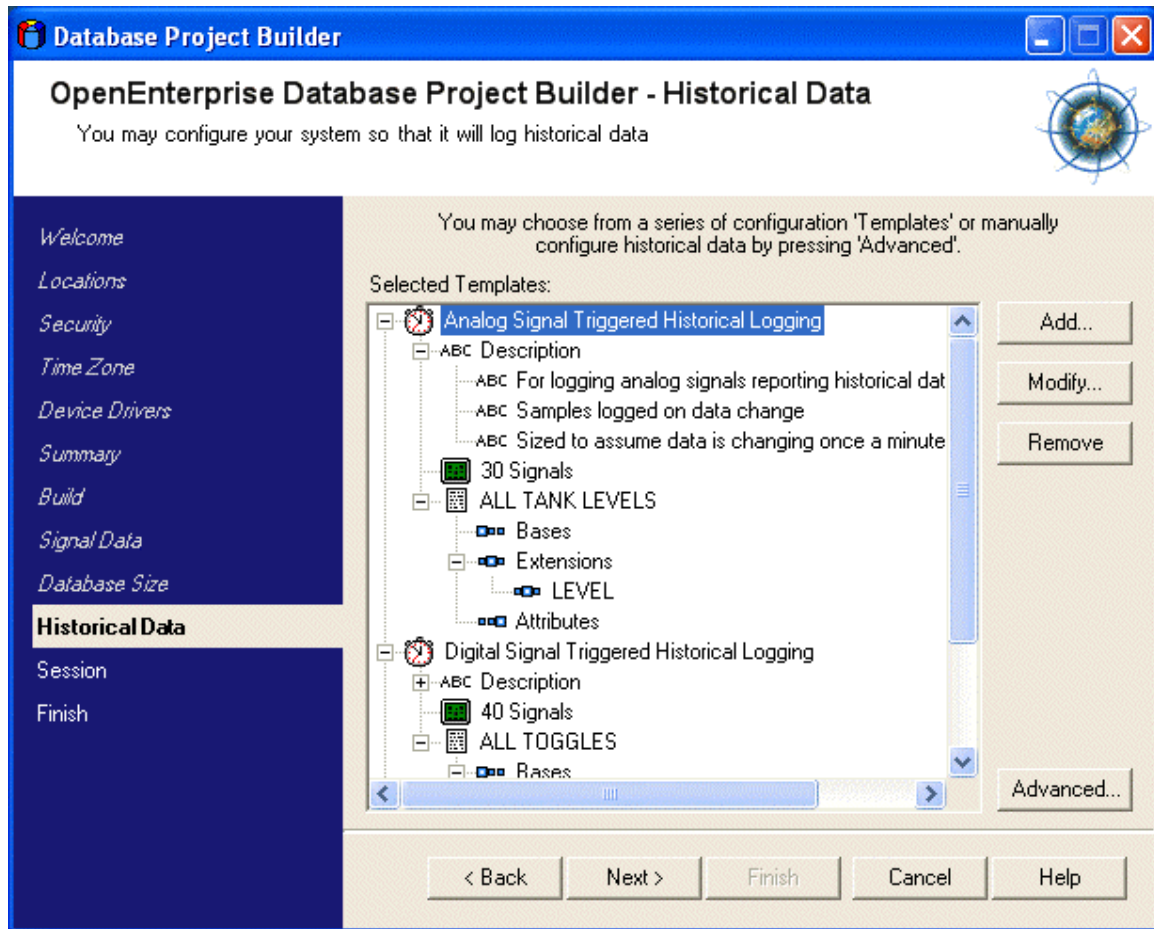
Database Project Builder

OpenEnterprise Database Project Builder - Historical Data

You may configure your system so that it will log historical data

Welcome
Locations
Security
Time Zone
Device Drivers
Summary
Build
Signal Data
Database Size
Historical Data
Session
Finish

You may choose from a series of configuration 'Templates' or manually configure historical data by pressing 'Advanced'.

Selected Templates:

Analog Signal Triggered Historical Logging
ABC Description
ABC For logging analog signals reporting historical dat
ABC Samples logged on data change
ABC Sized to assume data is changing once a minute
30 Signals
ALL TANK LEVELS
Bases
Extensions
LEVEL
Attributes
Digital Signal Triggered Historical Logging
ABC Description
40 Signals
ALL TOGGLES
Bases

Add...
Modify...
Remove
Advanced...

< Back
Next >
Finish
Cancel
Help